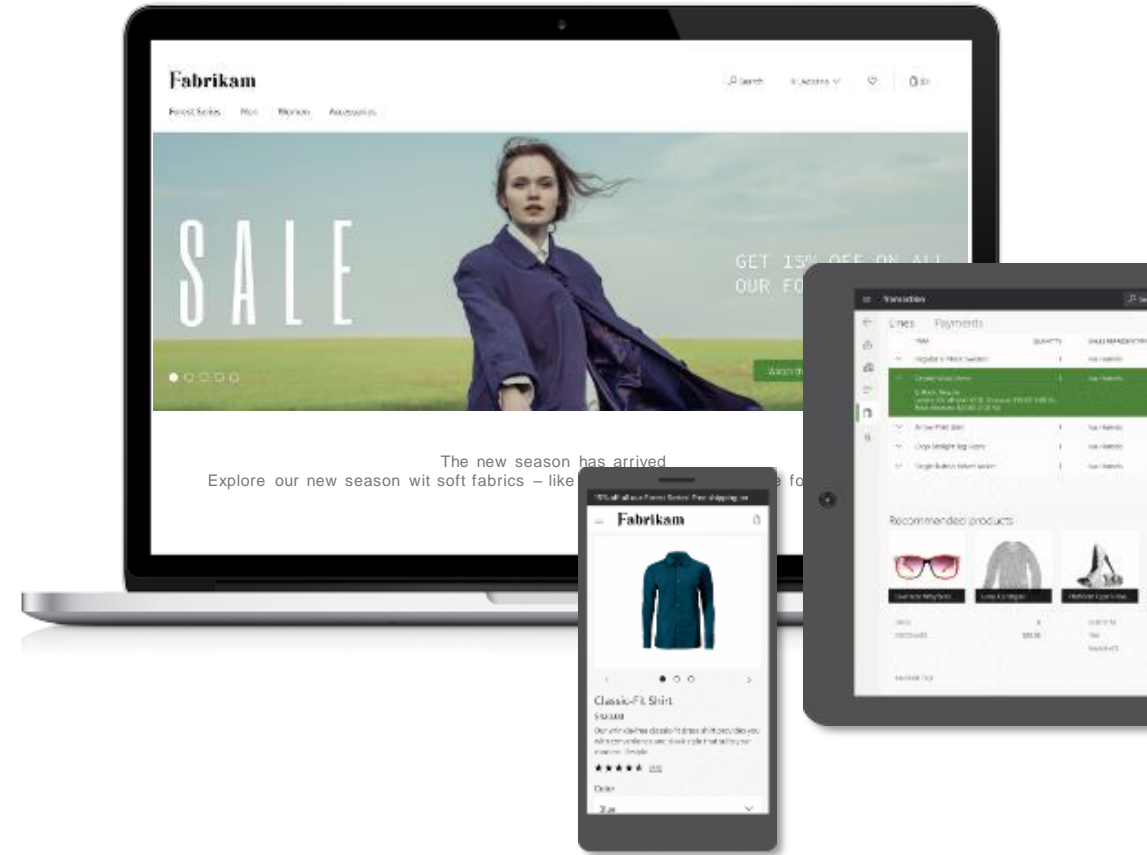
Fabrikam

Search

Actions

Forest Series Men Women Accessories

SALE

GET 15% OFF ON ALL OUR FO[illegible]

The new season has arrived

Explore our new season wit soft fabrics – like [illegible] fo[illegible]

Transaction

Lines Payments

ITEM QUANTITY SALES REPRESENTATIVE

Recommended products

Fabrikam

Classic-Fit Shirt

$103.00

★★★★★

Color

Blue